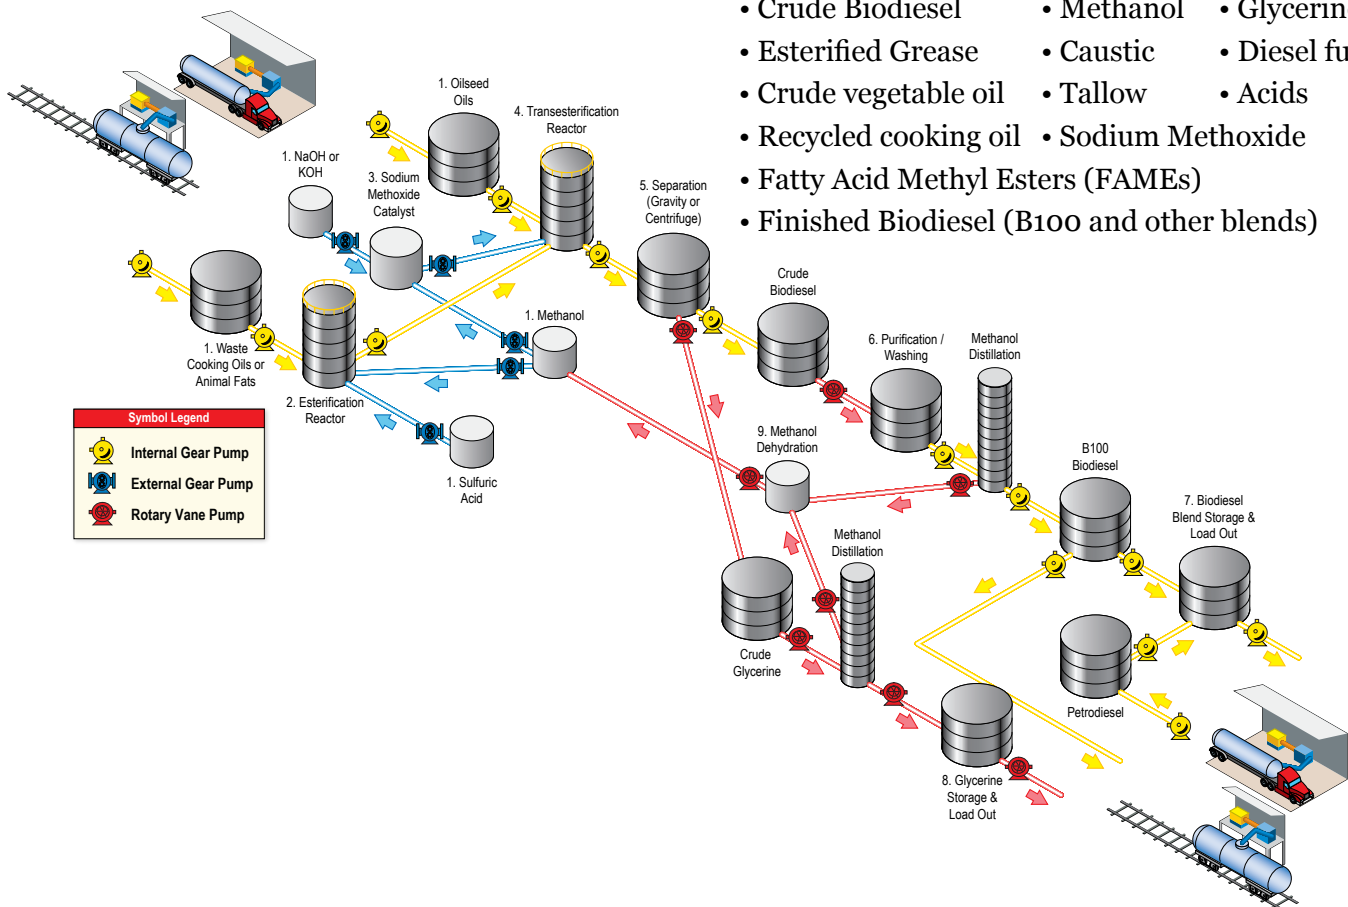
• Crude Biodiesel • Methanol • Glycerin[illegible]
• Esterified Grease • Caustic • Diesel fu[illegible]
• Crude vegetable oil • Tallow • Acids
• Recycled cooking oil • Sodium Methoxide
• Fatty Acid Methyl Esters (FAMEs)
• Finished Biodiesel (B100 and other blends)

1. Oilseed Oils
4. Transesterification Reactor
1. NaOH or KOH
3. Sodium Methoxide Catalyst
5. Separation (Gravity or Centrifuge)
1. Waste Cooking Oils or Animal Fats
2. Esterification Reactor
1. Methanol
1. Sulfuric Acid
Crude Biodiesel
6. Purification / Washing
Methanol Distillation
9. Methanol Dehydration
B100 Biodiesel
7. Biodiesel Blend Storage & Load Out
Methanol Distillation
Crude Glycerine
Petrodiesel
8. Glycerine Storage & Load Out

Symbol Legend
Internal Gear Pump
External Gear Pump
Rotary Vane Pump